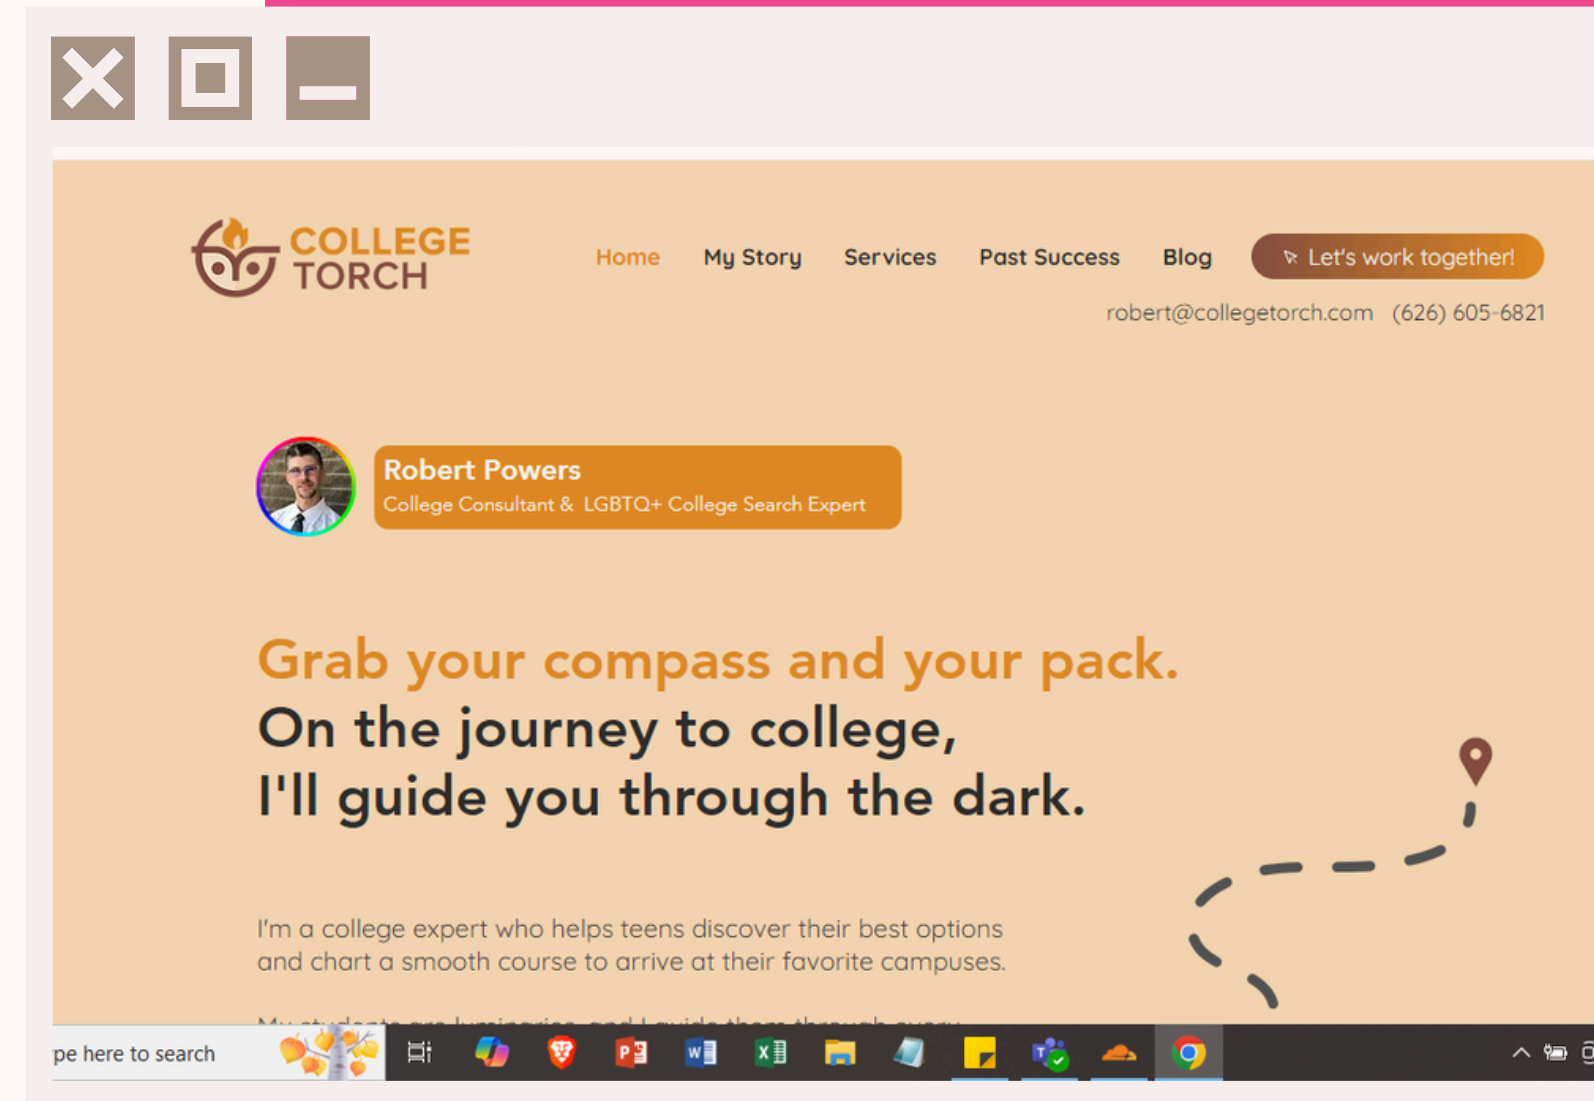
COLLEGE TORCH

Home My Story Services Past Success Blog Let's work together!

robert@collegetorch.com (626) 605-6821

Robert Powers
College Consultant & LGBTQ+ College Search Expert

Grab your compass and your pack.
On the journey to college,
I'll guide you through the dark.

I'm a college expert who helps teens discover their best options and chart a smooth course to arrive at their favorite campuses.

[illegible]

pe here to search